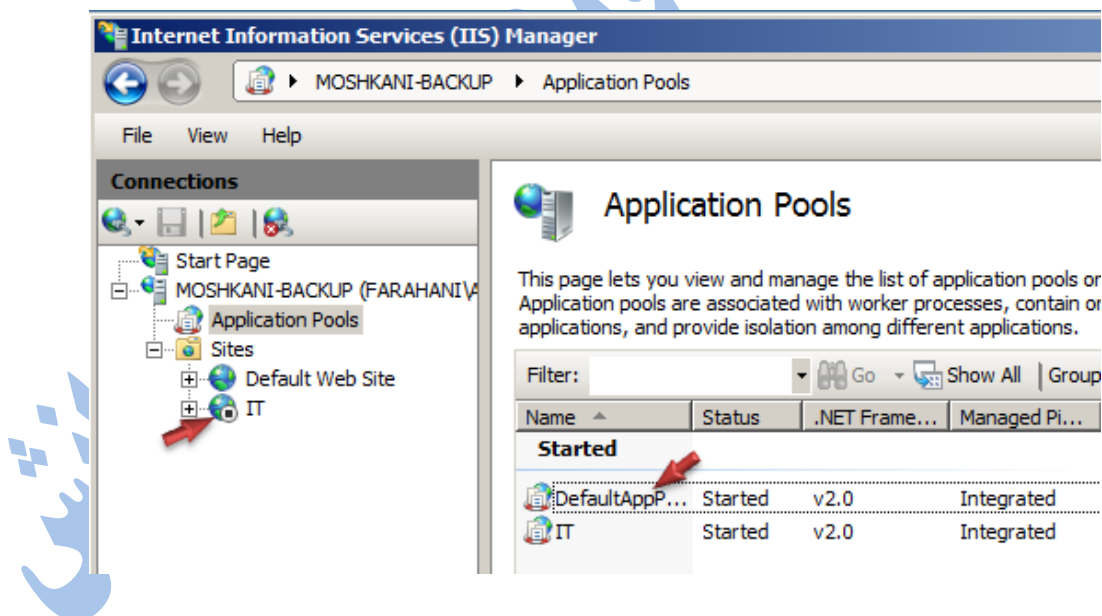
Internet Information Services (IIS) Manager

MOSHKANI-BACKUP ▸ Application Pools

File View Help

Connections

Start Page
MOSHKANI-BACKUP (FARAHANI\A
Application Pools
Sites
Default Web Site
IT

Application Pools

This page lets you view and manage the list of application pools or Application pools are associated with worker processes, contain or applications, and provide isolation among different applications.

Filter: Go Show All Group

| Name | Status | .NET Frame... | Managed Pi... |
|---|---|---|---|
| Started | | | |
| DefaultAppP... | Started | v2.0 | Integrated |
| IT | Started | v2.0 | Integrated |